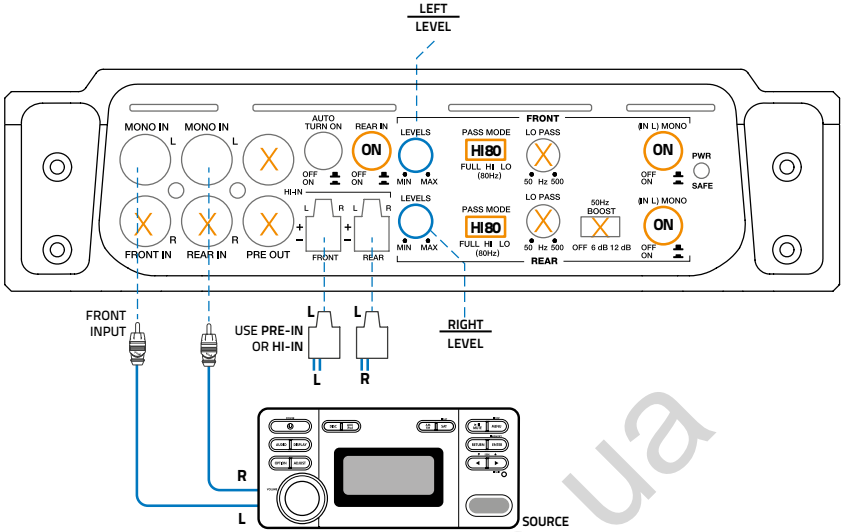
LEFT
LEVEL

MONO IN
L
MONO IN
L
AUTO TURN ON
OFF ON
REAR IN
ON
OFF ON
FRONT
LEVELS
MIN MAX
PASS MODE
HI80
FULL HI LO
(80Hz)
LO PASS
50 Hz 500
(IN L) MONO
ON
OFF ON
PWR
SAFE
HI-IN
L R
+ −
L R
+ −
FRONT
REAR
LEVELS
MIN MAX
PASS MODE
HI80
FULL HI LO
(80Hz)
LO PASS
50 Hz 500
50Hz
BOOST
OFF 6 dB 12 dB
(IN L) MONO
ON
OFF ON
REAR
R
FRONT IN
R
REAR IN
PRE OUT

FRONT
INPUT

USE PRE-IN
OR HI-IN
L
L
L
R

RIGHT
LEVEL

R
L
SOURCE
ua